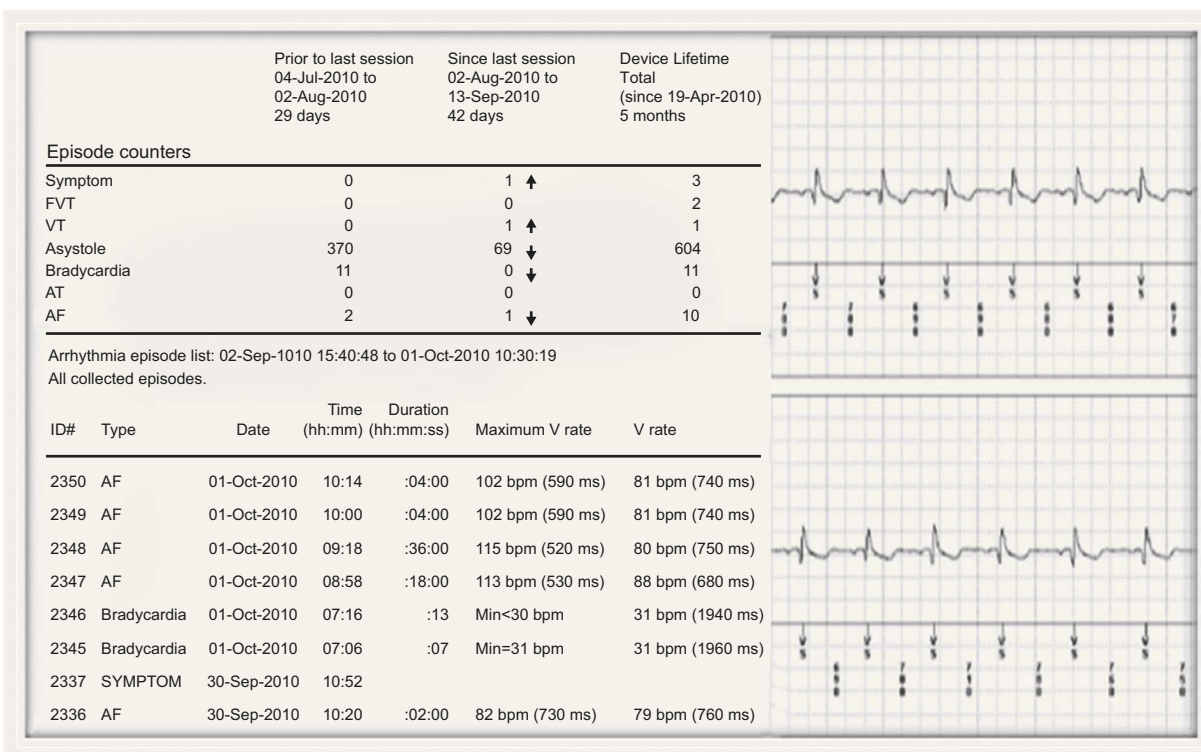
| | Prior to last session 04-Jul-2010 to 02-Aug-2010 29 days | Since last session 02-Aug-2010 to 13-Sep-2010 42 days | Device Lifetime Total (since 19-Apr-2010) 5 months |
|---|---|---|---|
| **Episode counters** | | | |
| Symptom | 0 | 1 ↑ | 3 |
| FVT | 0 | 0 | 2 |
| VT | 0 | 1 ↑ | 1 |
| Asystole | 370 | 69 ↓ | 604 |
| Bradycardia | 11 | 0 ↓ | 11 |
| AT | 0 | 0 | 0 |
| AF | 2 | 1 ↓ | 10 |

Arrhythmia episode list: 02-Sep-1010 15:40:48 to 01-Oct-2010 10:30:19
All collected episodes.

| ID# | Type | Date | Time (hh:mm) | Duration (hh:mm:ss) | Maximum V rate | V rate |
|---|---|---|---|---|---|---|
| 2350 | AF | 01-Oct-2010 | 10:14 | :04:00 | 102 bpm (590 ms) | 81 bpm (740 ms) |
| 2349 | AF | 01-Oct-2010 | 10:00 | :04:00 | 102 bpm (590 ms) | 81 bpm (740 ms) |
| 2348 | AF | 01-Oct-2010 | 09:18 | :36:00 | 115 bpm (520 ms) | 80 bpm (750 ms) |
| 2347 | AF | 01-Oct-2010 | 08:58 | :18:00 | 113 bpm (530 ms) | 88 bpm (680 ms) |
| 2346 | Bradycardia | 01-Oct-2010 | 07:16 | :13 | Min<30 bpm | 31 bpm (1940 ms) |
| 2345 | Bradycardia | 01-Oct-2010 | 07:06 | :07 | Min=31 bpm | 31 bpm (1960 ms) |
| 2337 | SYMPTOM | 30-Sep-2010 | 10:52 | | | |
| 2336 | AF | 30-Sep-2010 | 10:20 | :02:00 | 82 bpm (730 ms) | 79 bpm (760 ms) |

VS VS VS VS VS VS VS

VS VS VS VS VS VS